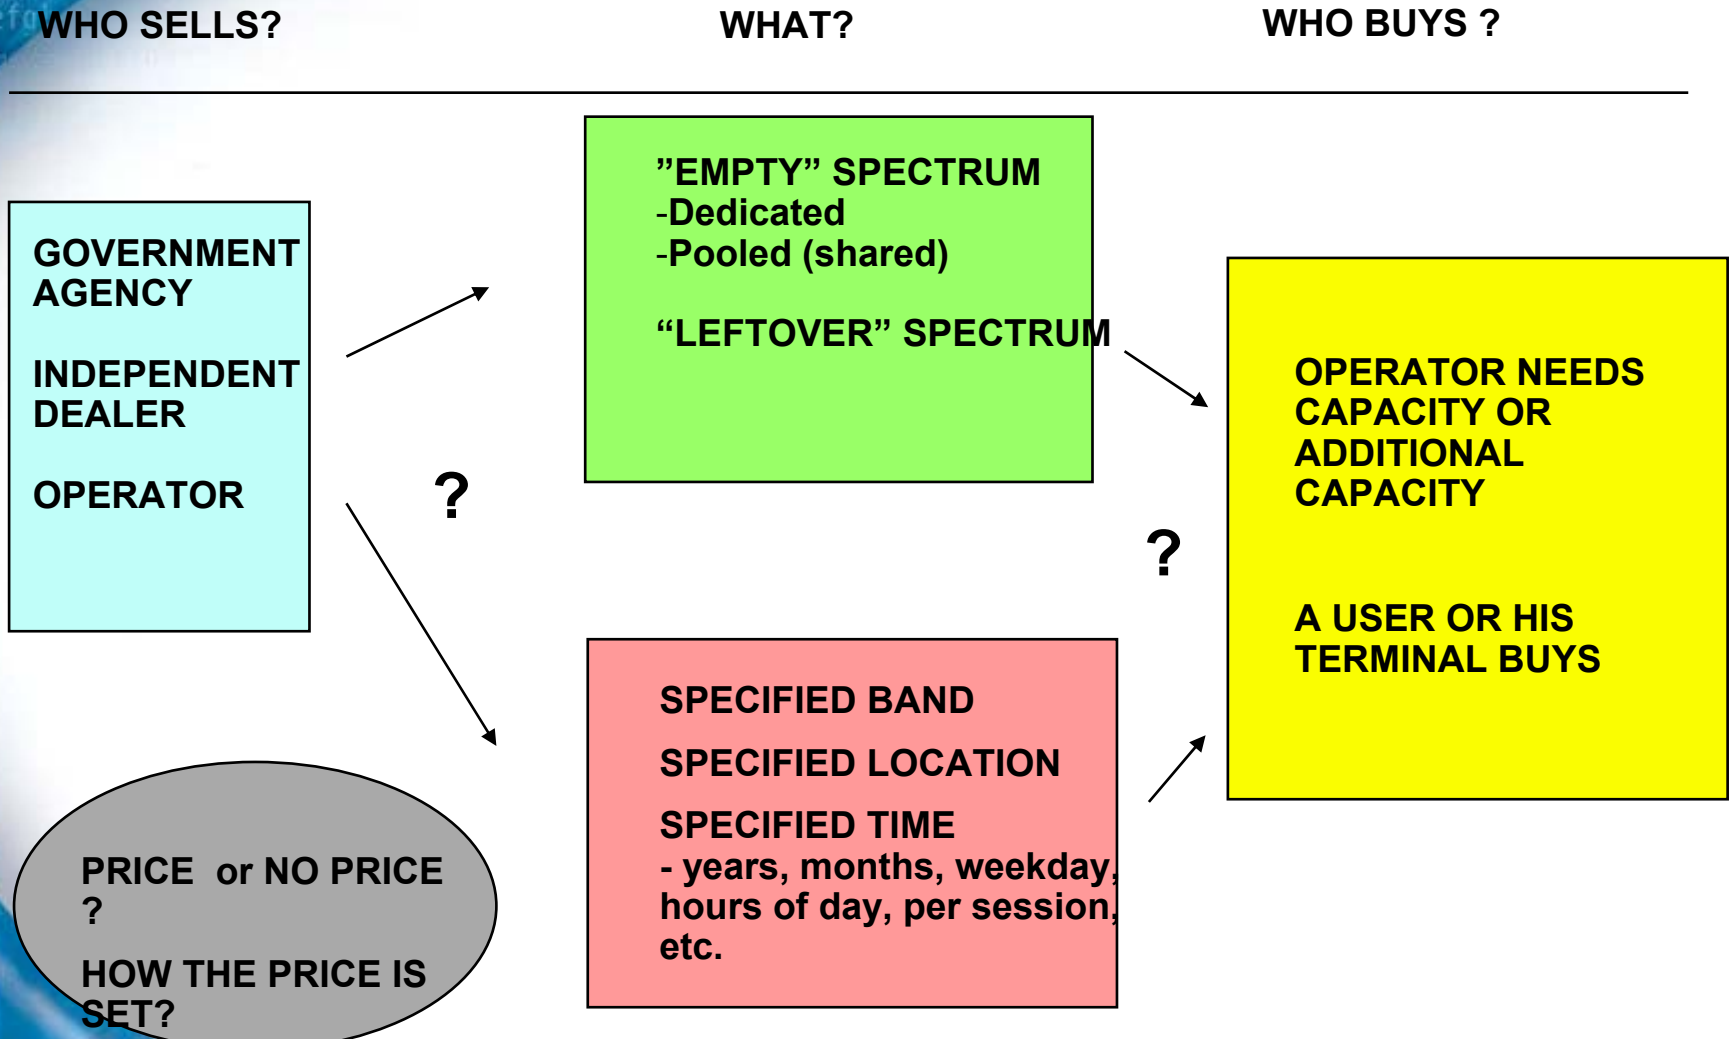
WHO SELLS?

WHAT?

WHO BUYS ?

GOVERNMENT AGENCY

INDEPENDENT DEALER

OPERATOR

”EMPTY” SPECTRUM
-Dedicated
-Pooled (shared)

“LEFTOVER” SPECTRUM

?

?

OPERATOR NEEDS CAPACITY OR ADDITIONAL CAPACITY

A USER OR HIS TERMINAL BUYS

SPECIFIED BAND

SPECIFIED LOCATION

SPECIFIED TIME
- years, months, weekday, hours of day, per session, etc.

PRICE or NO PRICE ?

HOW THE PRICE IS SET?